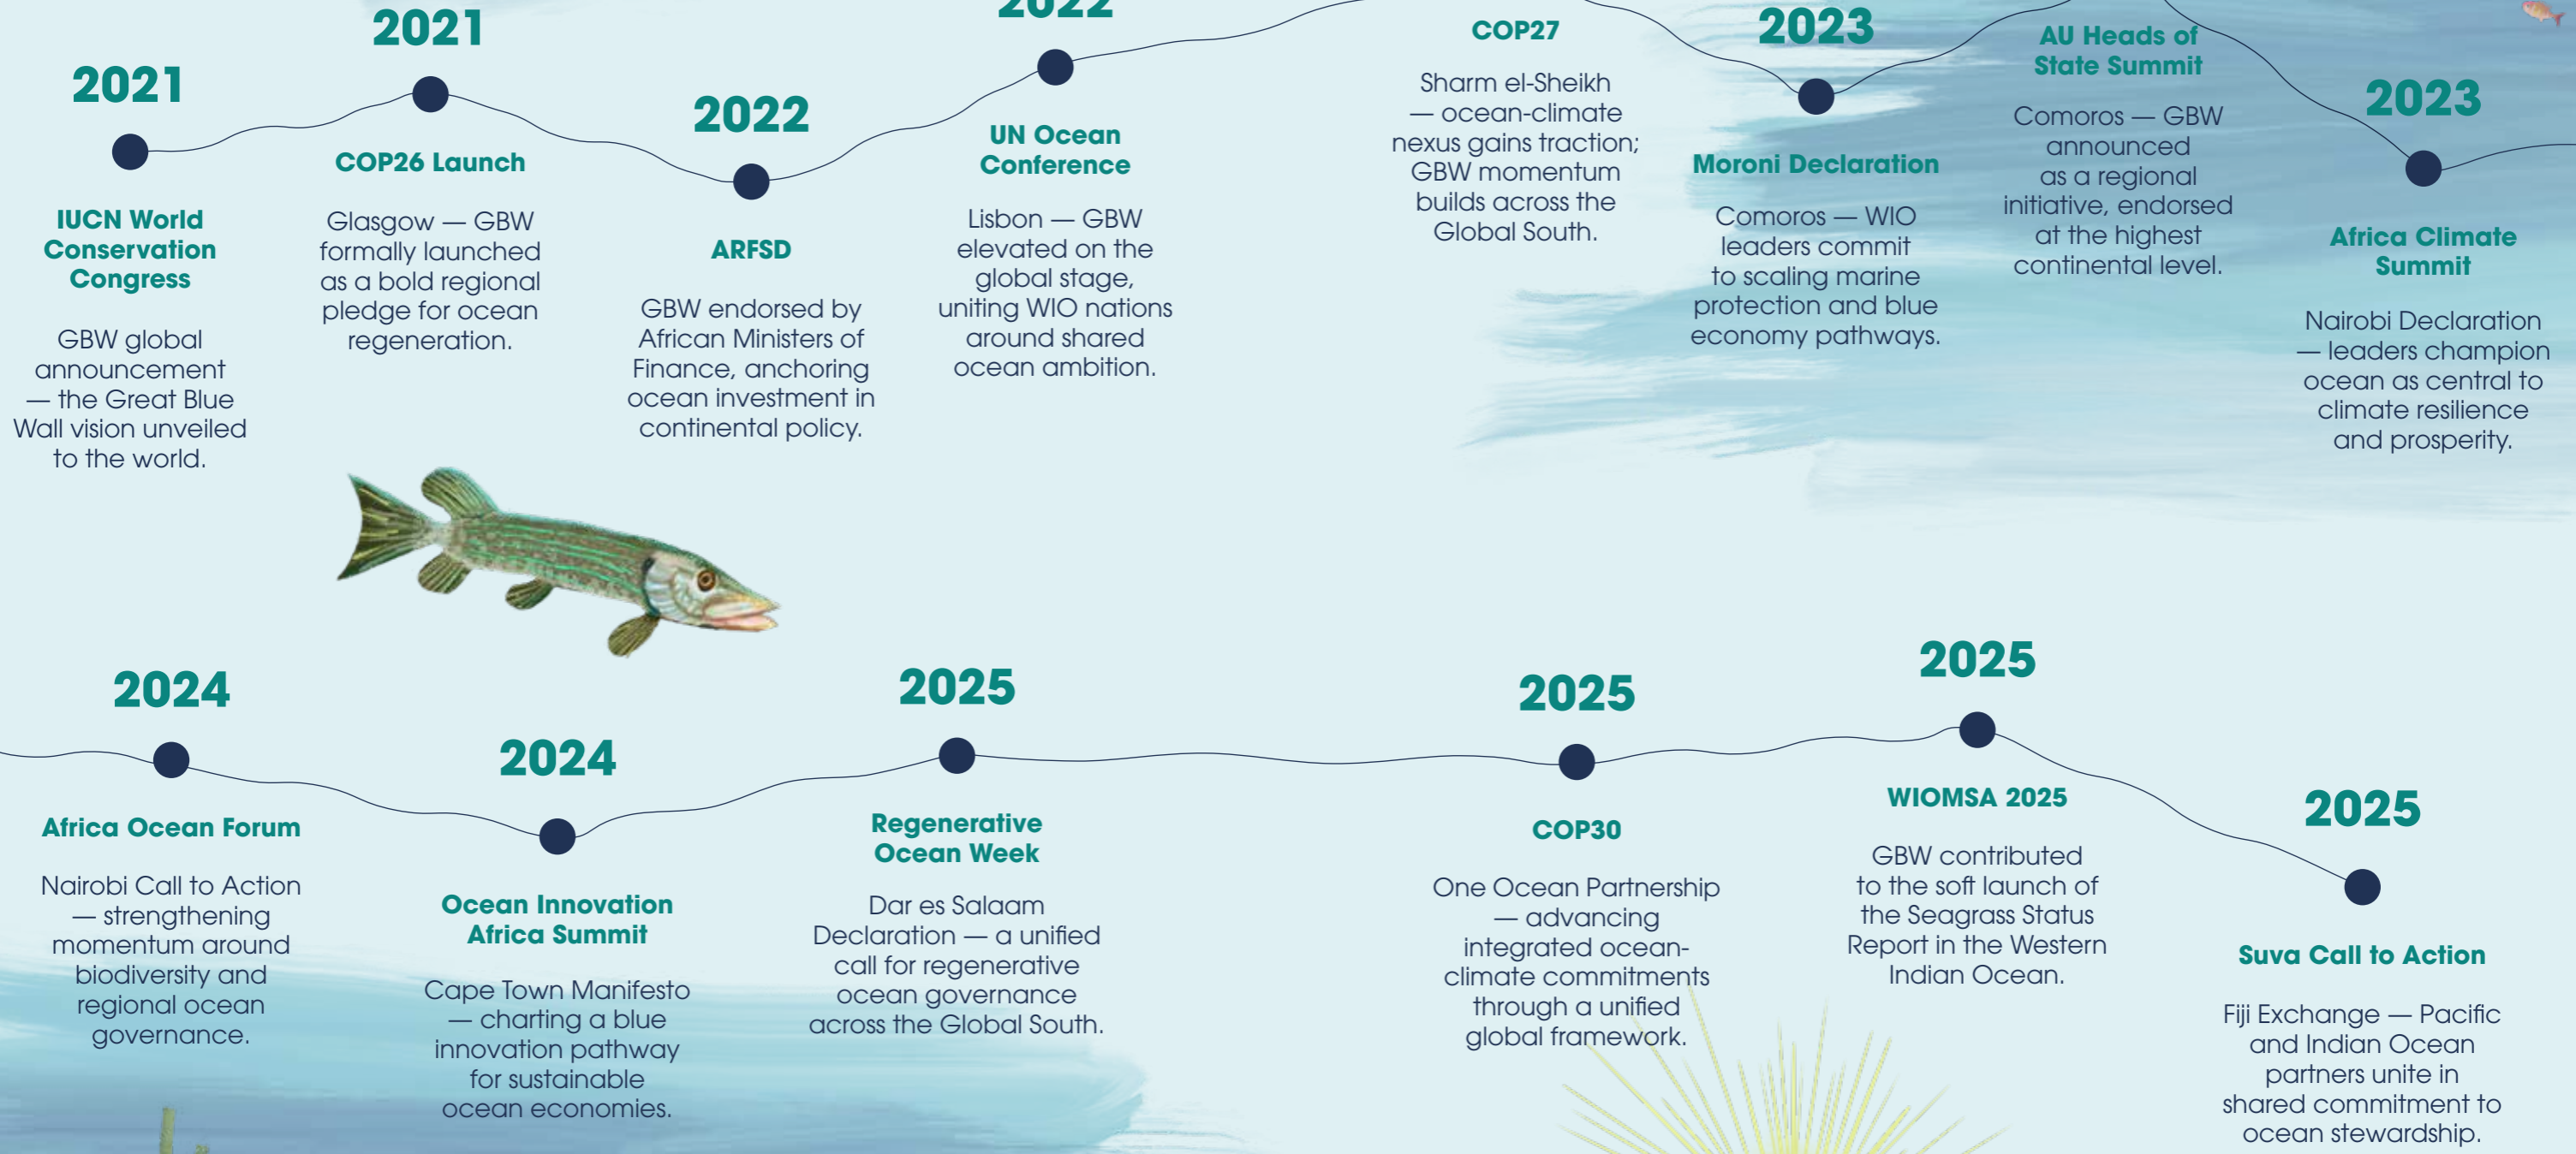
2021

IUCN World Conservation Congress

GBW global announcement — the Great Blue Wall vision unveiled to the world.

2021

COP26 Launch

Glasgow — GBW formally launched as a bold regional pledge for ocean regeneration.

2022

ARFSD

GBW endorsed by African Ministers of Finance, anchoring ocean investment in continental policy.

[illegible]

UN Ocean Conference

Lisbon — GBW elevated on the global stage, uniting WIO nations around shared ocean ambition.

COP27

Sharm el-Sheikh — ocean-climate nexus gains traction; GBW momentum builds across the Global South.

2023

Moroni Declaration

Comoros — WIO leaders commit to scaling marine protection and blue economy pathways.

AU Heads of State Summit

Comoros — GBW announced as a regional initiative, endorsed at the highest continental level.

2023

Africa Climate Summit

Nairobi Declaration — leaders champion ocean as central to climate resilience and prosperity.

2024

Africa Ocean Forum

Nairobi Call to Action — strengthening momentum around biodiversity and regional ocean governance.

2024

Ocean Innovation Africa Summit

Cape Town Manifesto — charting a blue innovation pathway for sustainable ocean economies.

2025

Regenerative Ocean Week

Dar es Salaam Declaration — a unified call for regenerative ocean governance across the Global South.

2025

COP30

One Ocean Partnership — advancing integrated ocean-climate commitments through a unified global framework.

2025

WIOMSA 2025

GBW contributed to the soft launch of the Seagrass Status Report in the Western Indian Ocean.

2025

Suva Call to Action

Fiji Exchange — Pacific and Indian Ocean partners unite in shared commitment to ocean stewardship.